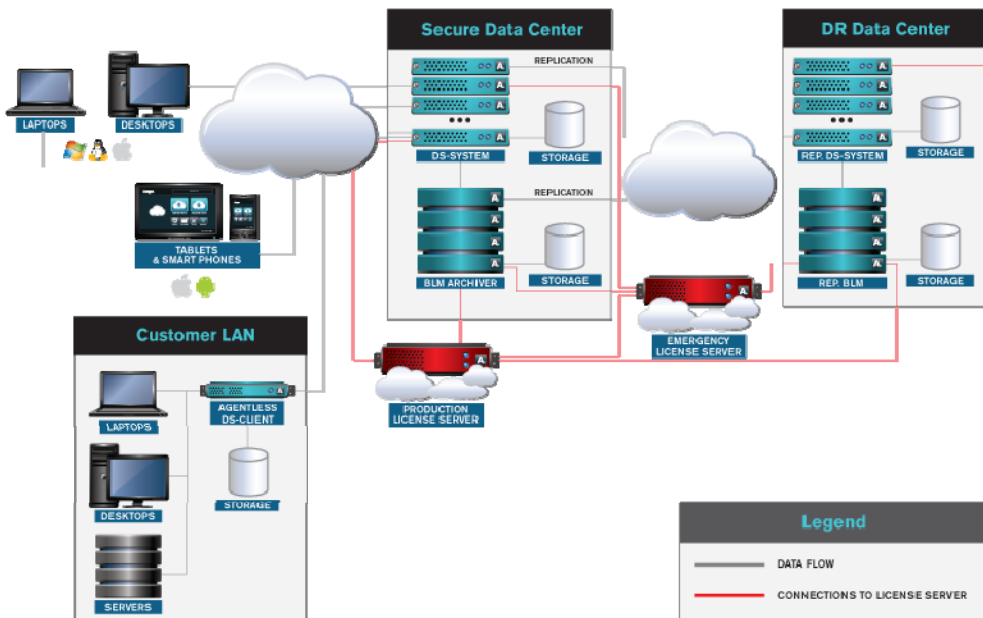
LAPTOPS

DESKTOPS

TABLETS & SMART PHONES

Secure Data Center

REPLICATION

DS-SYSTEM

STORAGE

REPLICATION

BLM ARCHIVER

STORAGE

DR Data Center

REP. DS-SYSTEM

STORAGE

REP. BLM

STORAGE

EMERGENCY LICENSE SERVER

Customer LAN

LAPTOPS

AGENTLESS DS-CLIENT

DESKTOPS

STORAGE

SERVERS

PRODUCTION LICENSE SERVER

Legend

DATA FLOW

CONNECTIONS TO LICENSE SERVER